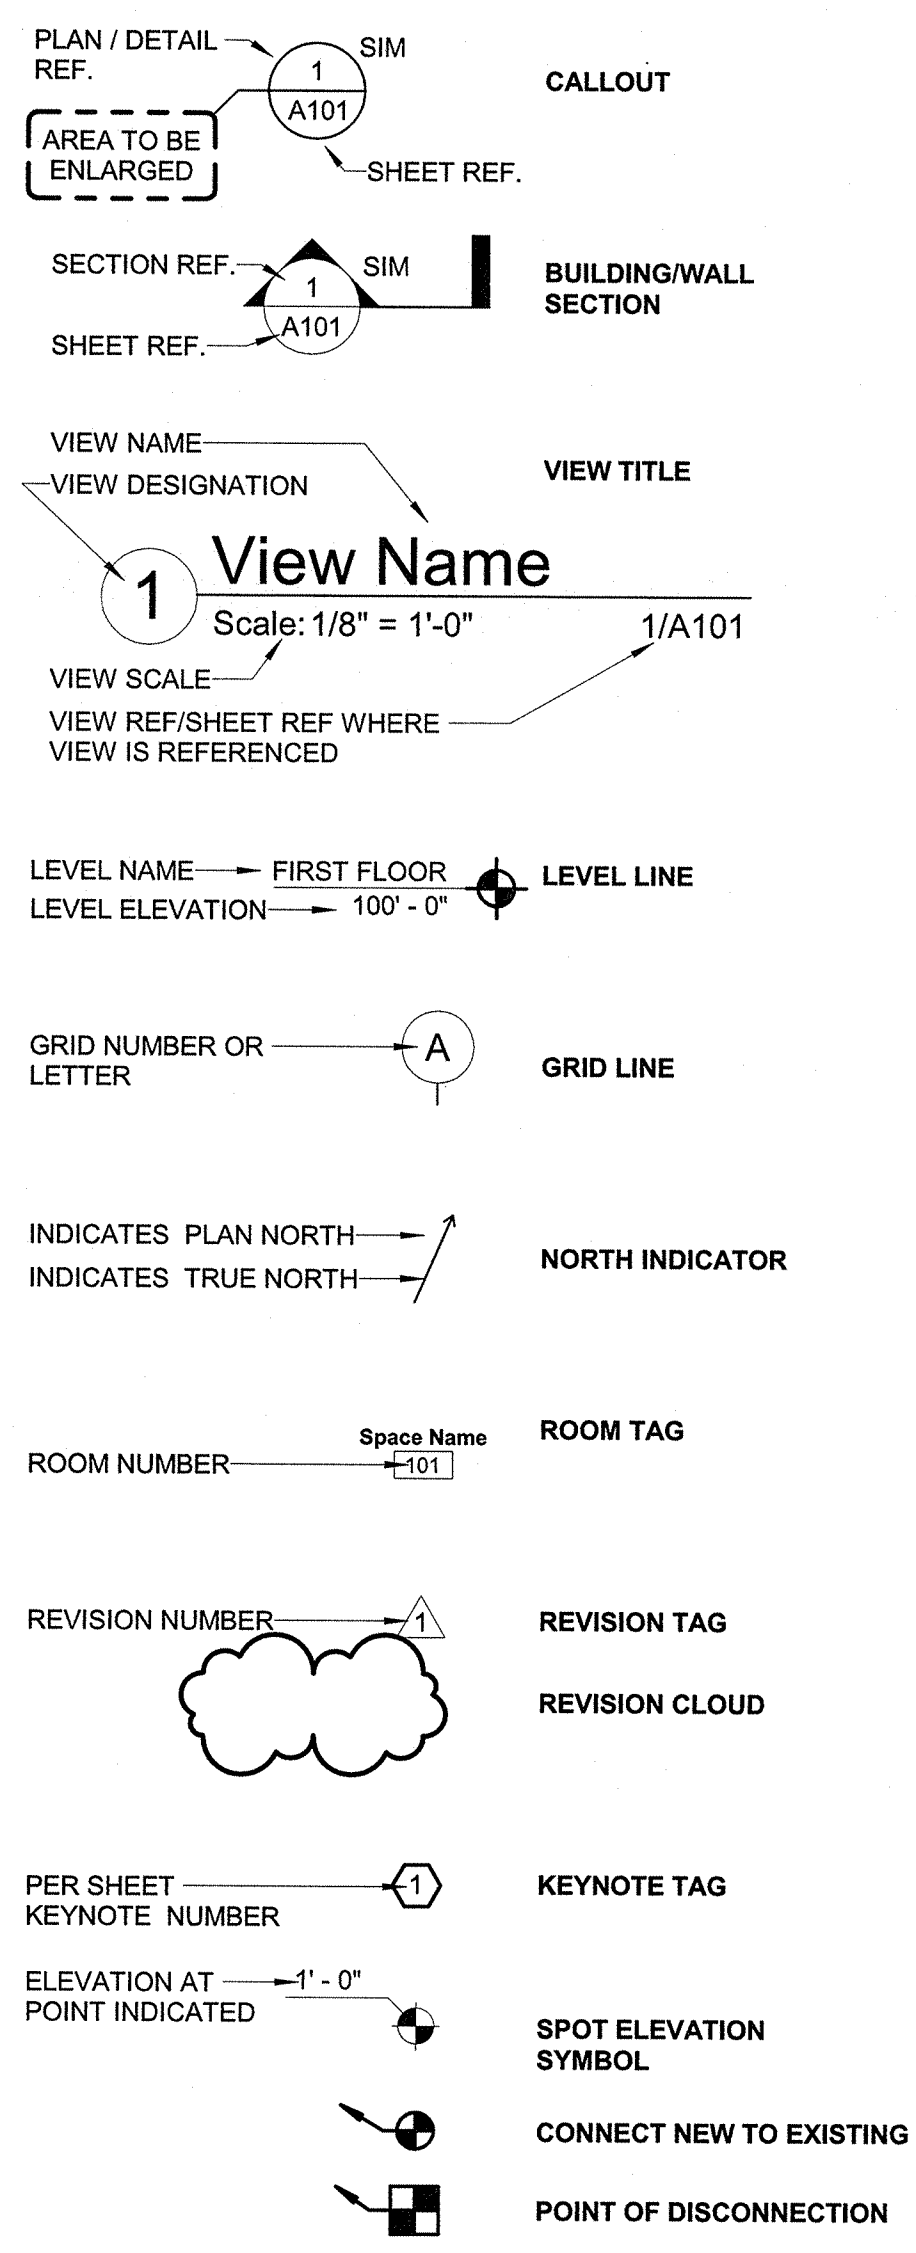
PLAN / DETAIL REF.

SIM

1

A101

CALLOUT

AREA TO BE ENLARGED

SHEET REF.

SECTION REF.

SIM

1

A101

SHEET REF.

BUILDING/WALL SECTION

VIEW NAME

VIEW DESIGNATION

VIEW TITLE

1

View Name

Scale: 1/8" = 1'-0"

1/A101

VIEW SCALE

VIEW REF/SHEET REF WHERE VIEW IS REFERENCED

LEVEL NAME FIRST FLOOR

LEVEL ELEVATION 100' - 0"

LEVEL LINE

GRID NUMBER OR LETTER

A

GRID LINE

INDICATES PLAN NORTH

INDICATES TRUE NORTH

NORTH INDICATOR

Space Name

ROOM NUMBER 101

ROOM TAG

REVISION NUMBER 1

REVISION TAG

REVISION CLOUD

PER SHEET KEYNOTE NUMBER

1

KEYNOTE TAG

ELEVATION AT POINT INDICATED

1' - 0"

SPOT ELEVATION SYMBOL

CONNECT NEW TO EXISTING

POINT OF DISCONNECTION